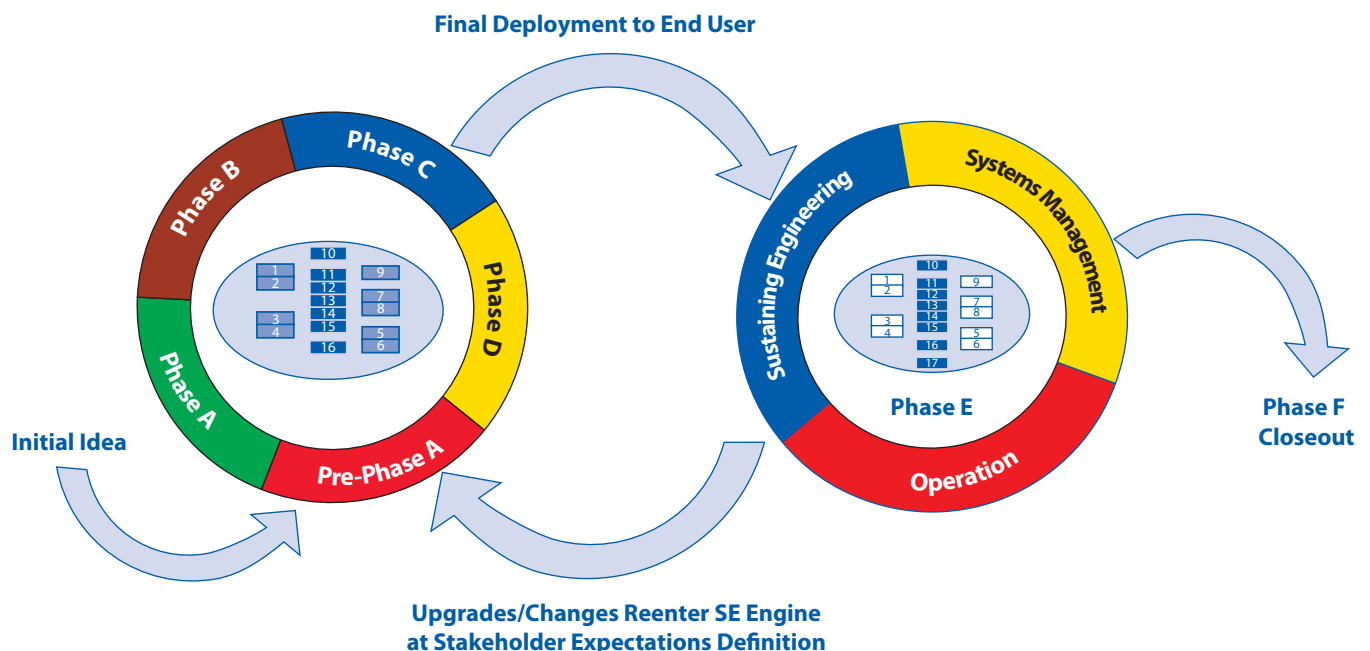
Final Deployment to End User

Phase C

Phase B

Phase D

Phase A

Pre-Phase A

1
2
3
4
10
11
12
13
14
15
16
9
7
8
5
6

Initial Idea

Sustaining Engineering

Systems Management

Operation

Phase E

1
2
3
4
10
11
12
13
14
15
16
17
9
7
8
5
6

Phase F
Closeout

Upgrades/Changes Reenter SE Engine at Stakeholder Expectations Definition